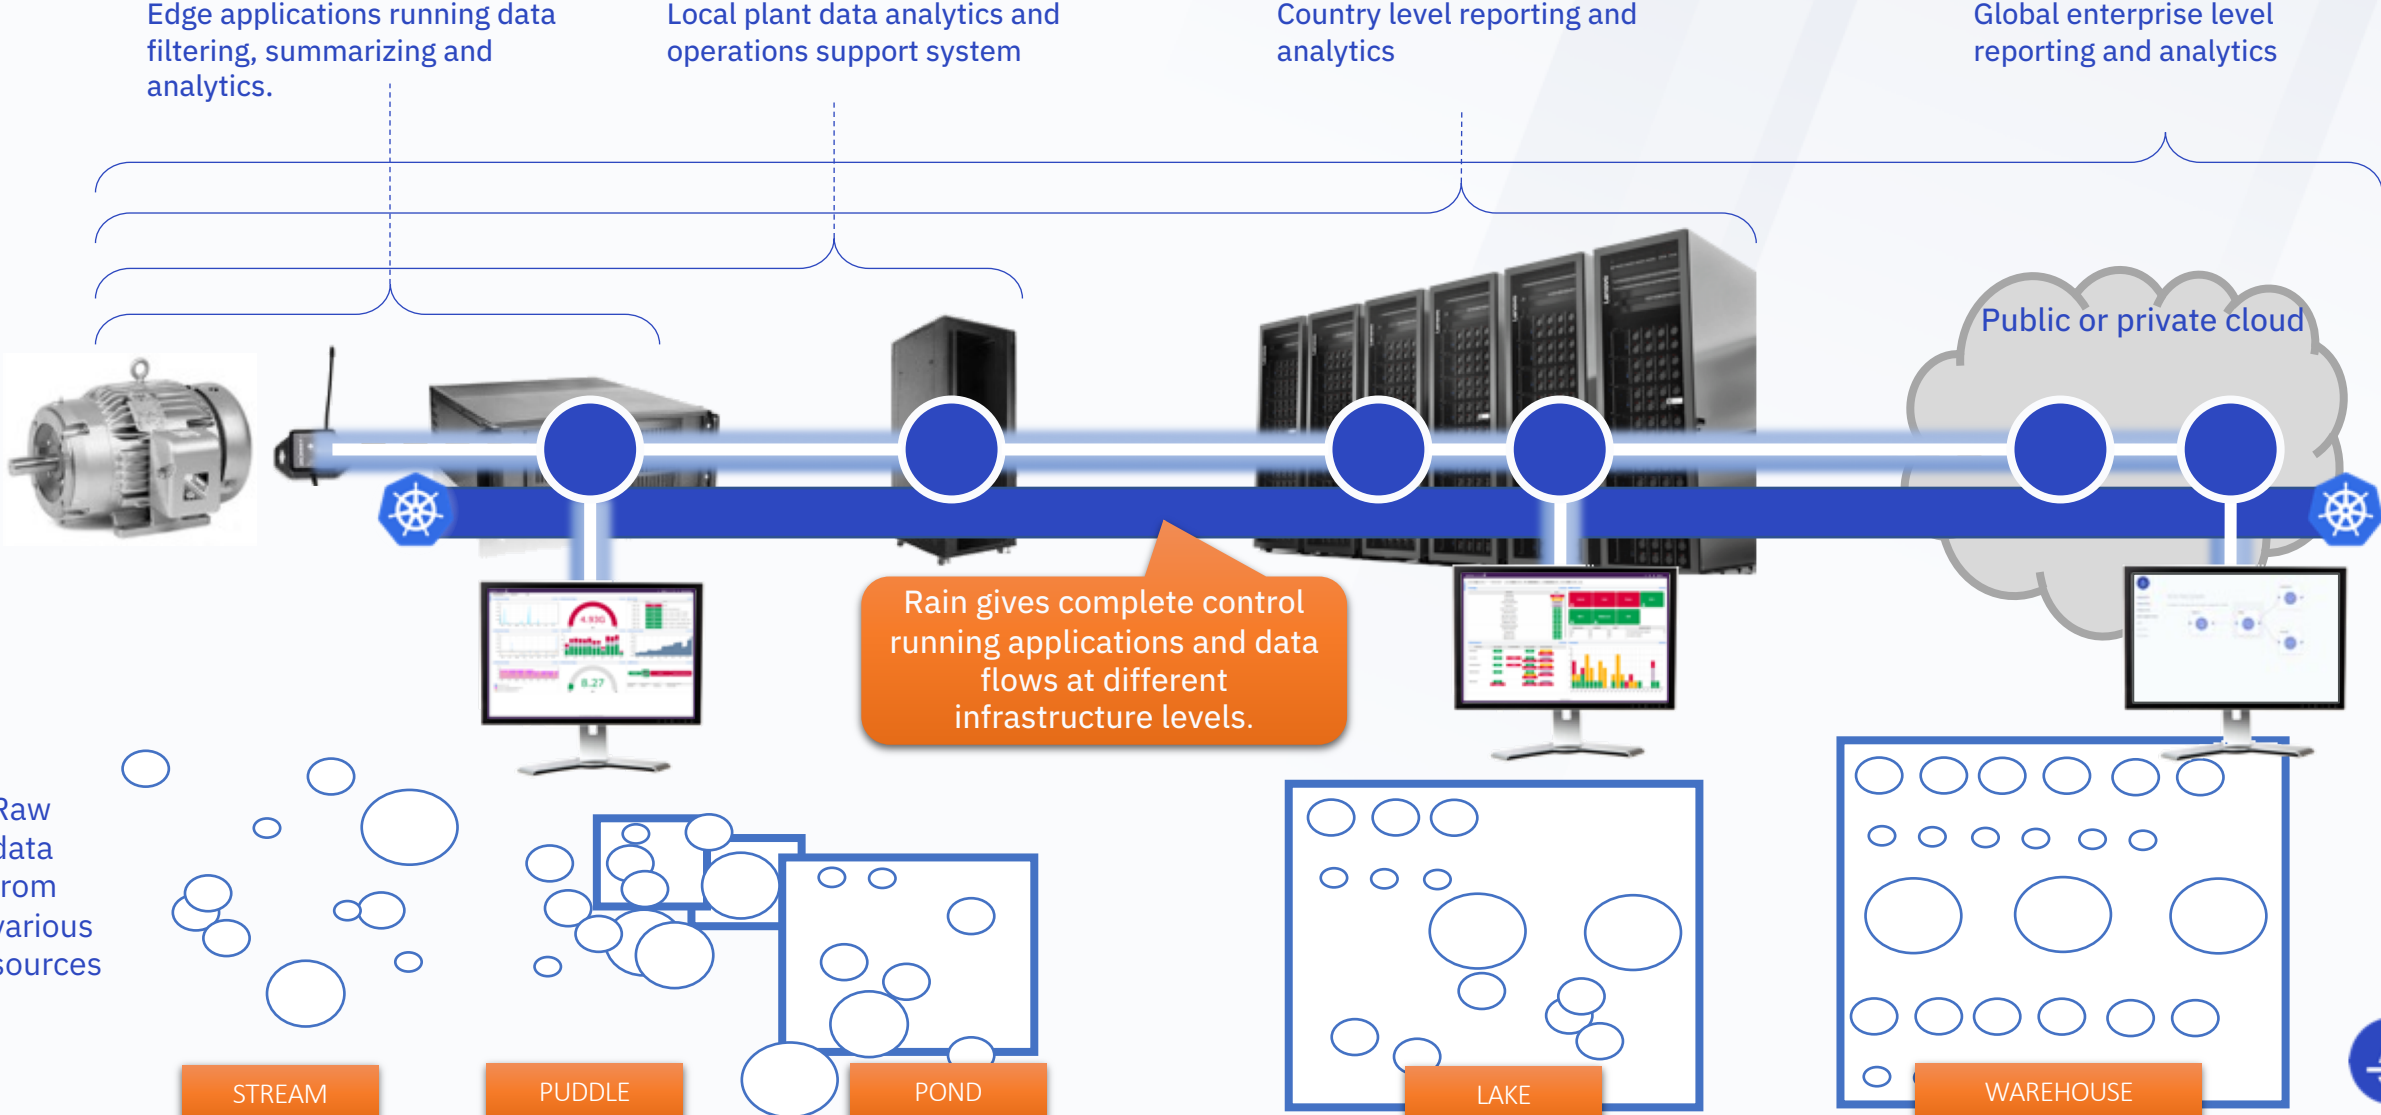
Edge applications running data filtering, summarizing and analytics.

Local plant data analytics and operations support system

Country level reporting and analytics

Global enterprise level reporting and analytics

Public or private cloud

Rain gives complete control running applications and data flows at different infrastructure levels.

Raw data rom various sources

STREAM

PUDDLE

POND

LAKE

WAREHOUSE